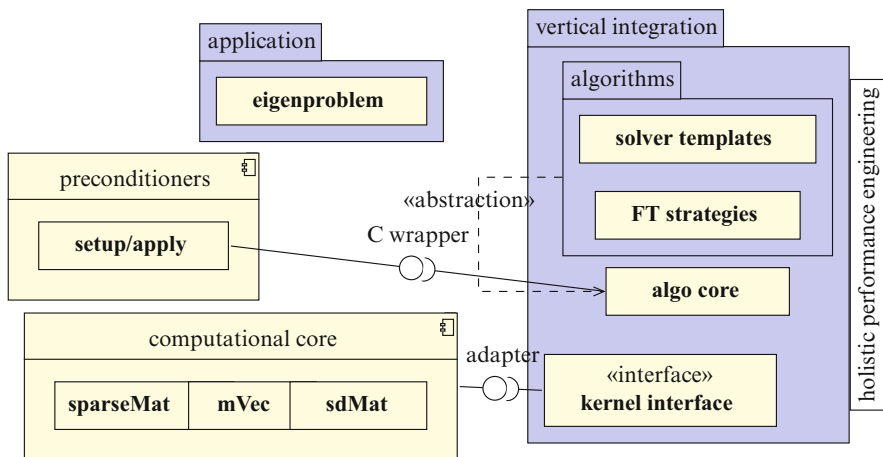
application

eigenproblem

vertical integration

algorithms

solver templates

FT strategies

holistic performance engineering

preconditioners

setup/apply

«abstraction»

C wrapper

algo core

computational core

adapter

«interface»
kernel interface

| sparseMat | mVec | sdMat |
|---|---|---|